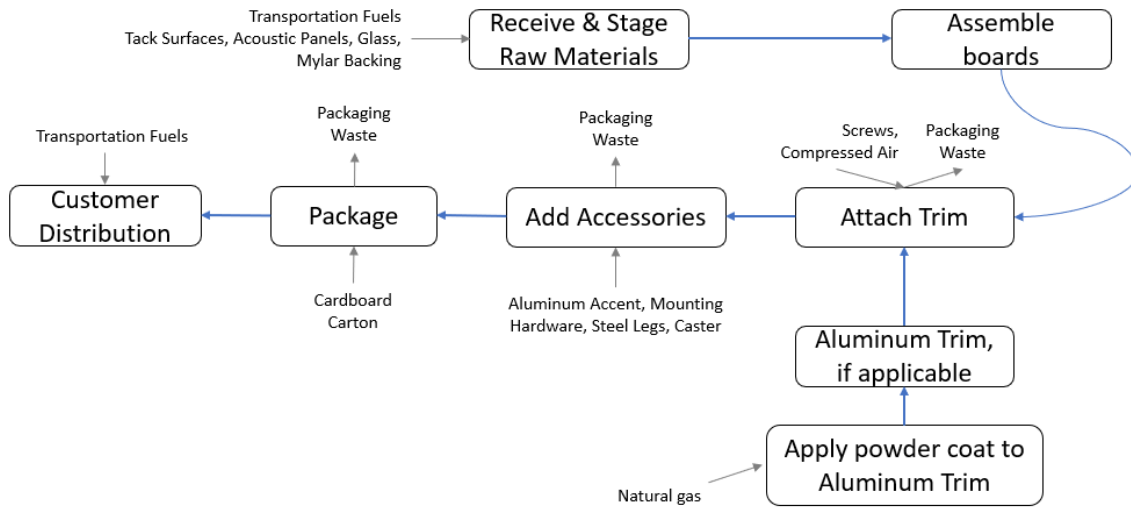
Transportation Fuels
Tack Surfaces, Acoustic Panels, Glass, Mylar Backing

Receive & Stage Raw Materials

Assemble boards

Transportation Fuels

Packaging Waste

Packaging Waste

Screws, Compressed Air

Packaging Waste

Customer Distribution

Package

Add Accessories

Attach Trim

Cardboard Carton

Aluminum Accent, Mounting Hardware, Steel Legs, Caster

Aluminum Trim, if applicable

Apply powder coat to Aluminum Trim

Natural gas